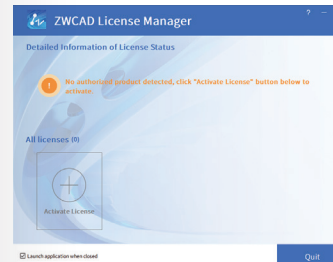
ZWCAD License Manager

? –

Detailed Information of License Status

No authorized product detected, click "Activate License" button below to activate.

All licenses (0)

Activate License

Launch application when closed

Quit